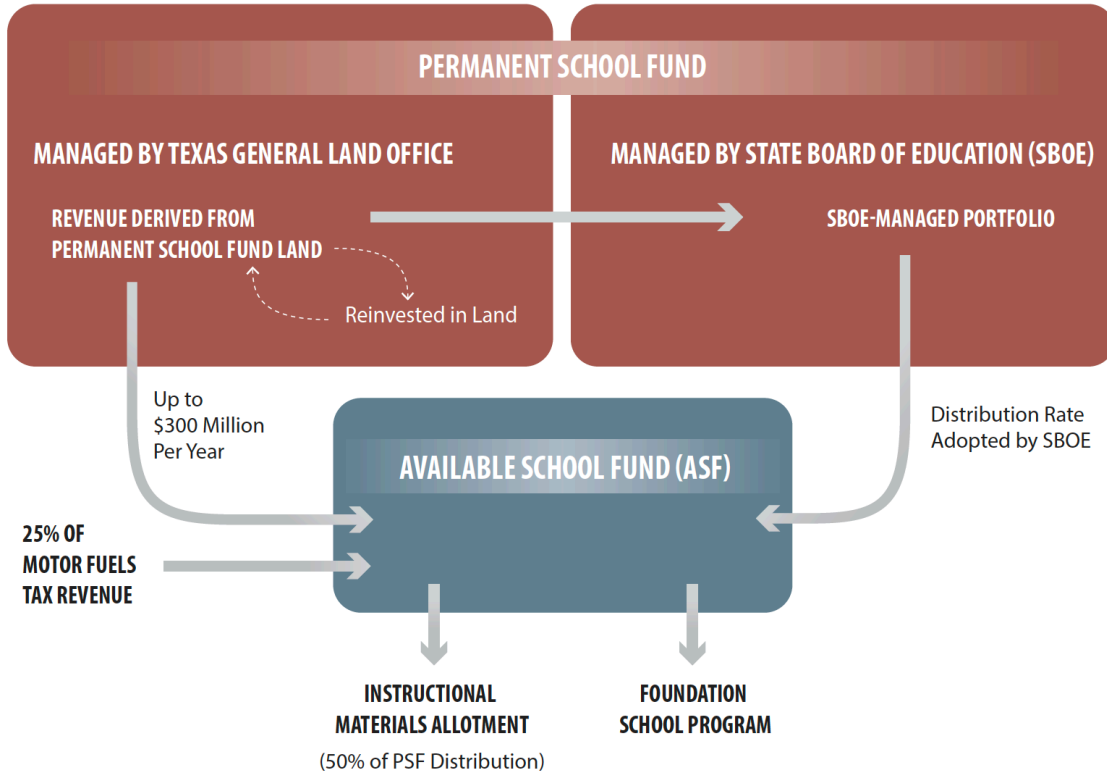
PERMANENT SCHOOL FUND

MANAGED BY TEXAS GENERAL LAND OFFICE

REVENUE DERIVED FROM PERMANENT SCHOOL FUND LAND

Reinvested in Land

MANAGED BY STATE BOARD OF EDUCATION (SBOE)

SBOE-MANAGED PORTFOLIO

Up to \$300 Million Per Year

Distribution Rate Adopted by SBOE

AVAILABLE SCHOOL FUND (ASF)

25% OF MOTOR FUELS TAX REVENUE

INSTRUCTIONAL MATERIALS ALLOTMENT

(50% of PSF Distribution)

FOUNDATION SCHOOL PROGRAM